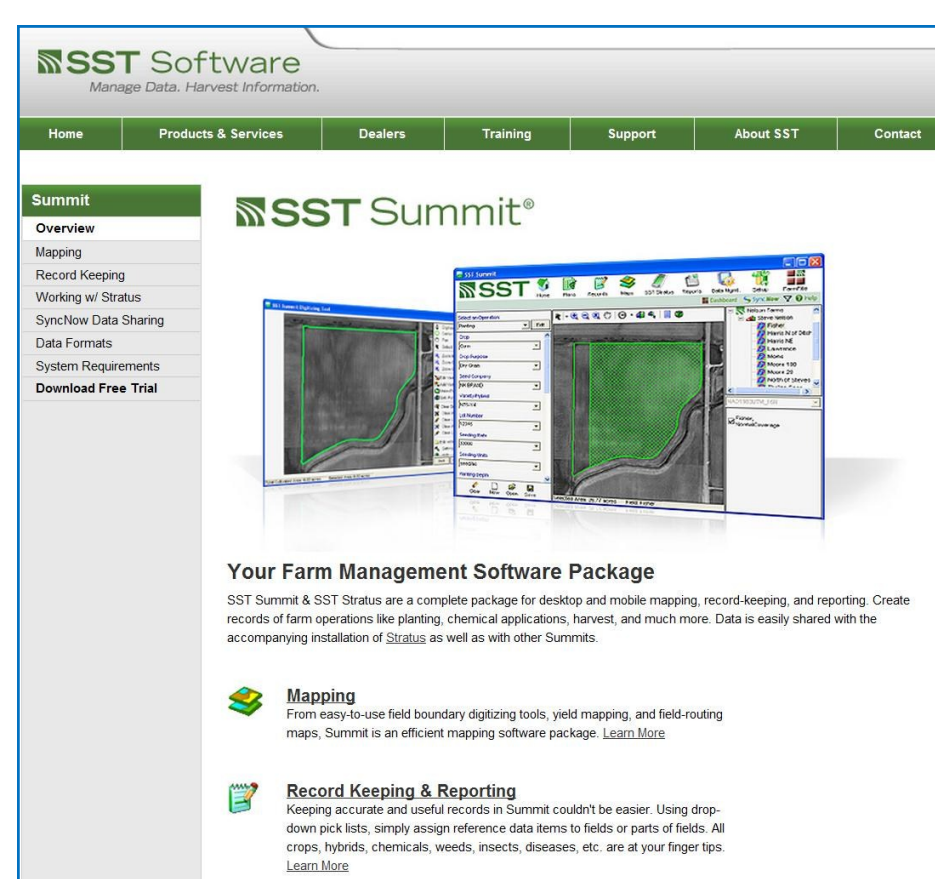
SST Software
Manage Data. Harvest Information.

Home | Products & Services | Dealers | Training | Support | About SST | Contact

Summit
Overview
Mapping
Record Keeping
Working w/ Stratus
SyncNow Data Sharing
Data Formats
System Requirements
Download Free Trial

SST Summit®

Your Farm Management Software Package

SST Summit & SST Stratus are a complete package for desktop and mobile mapping, record-keeping, and reporting. Create records of farm operations like planting, chemical applications, harvest, and much more. Data is easily shared with the accompanying installation of Stratus as well as with other Summits.

Mapping
From easy-to-use field boundary digitizing tools, yield mapping, and field-routing maps, Summit is an efficient mapping software package. Learn More

Record Keeping & Reporting
Keeping accurate and useful records in Summit couldn't be easier. Using drop-down pick lists, simply assign reference data items to fields or parts of fields. All crops, hybrids, chemicals, weeds, insects, diseases, etc. are at your finger tips. Learn More